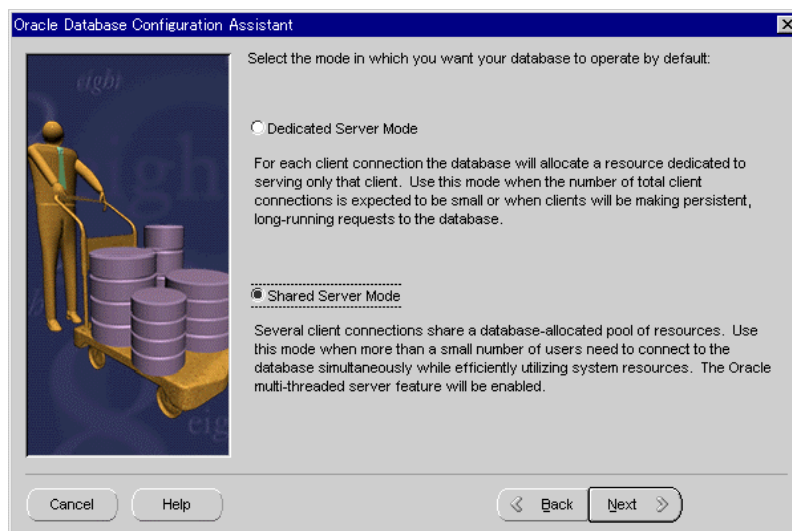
Oracle Database Configuration Assistant

Select the mode in which you want your database to operate by default:

Dedicated Server Mode

For each client connection the database will allocate a resource dedicated to serving only that client. Use this mode when the number of total client connections is expected to be small or when clients will be making persistent, long-running requests to the database.

Shared Server Mode

Several client connections share a database-allocated pool of resources. Use this mode when more than a small number of users need to connect to the database simultaneously while efficiently utilizing system resources. The Oracle multi-threaded server feature will be enabled.

Cancel Help Back Next